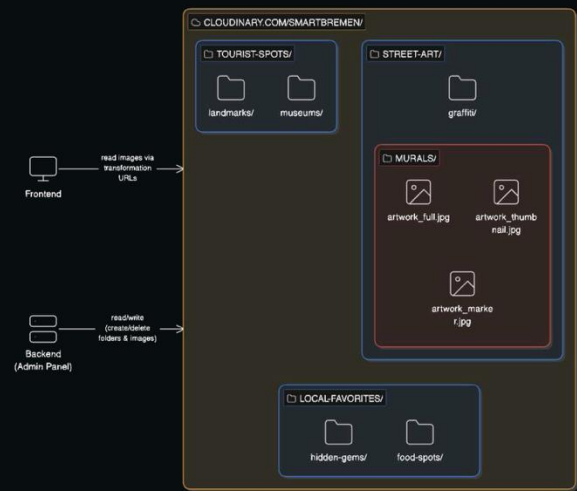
CLOUDINARY.COM/SMARTBREMEN/

TOURIST-SPOTS/

landmarks/

museums/

STREET-ART/

graffiti/

MURALS/

artwork_full.jpg

artwork_thumbnail.jpg

artwork_marker.jpg

LOCAL-FAVORITES/

hidden-gems/

food-spots/

Frontend

read images via transformation URLs

Backend (Admin Panel)

read/write (create/delete folders & images)